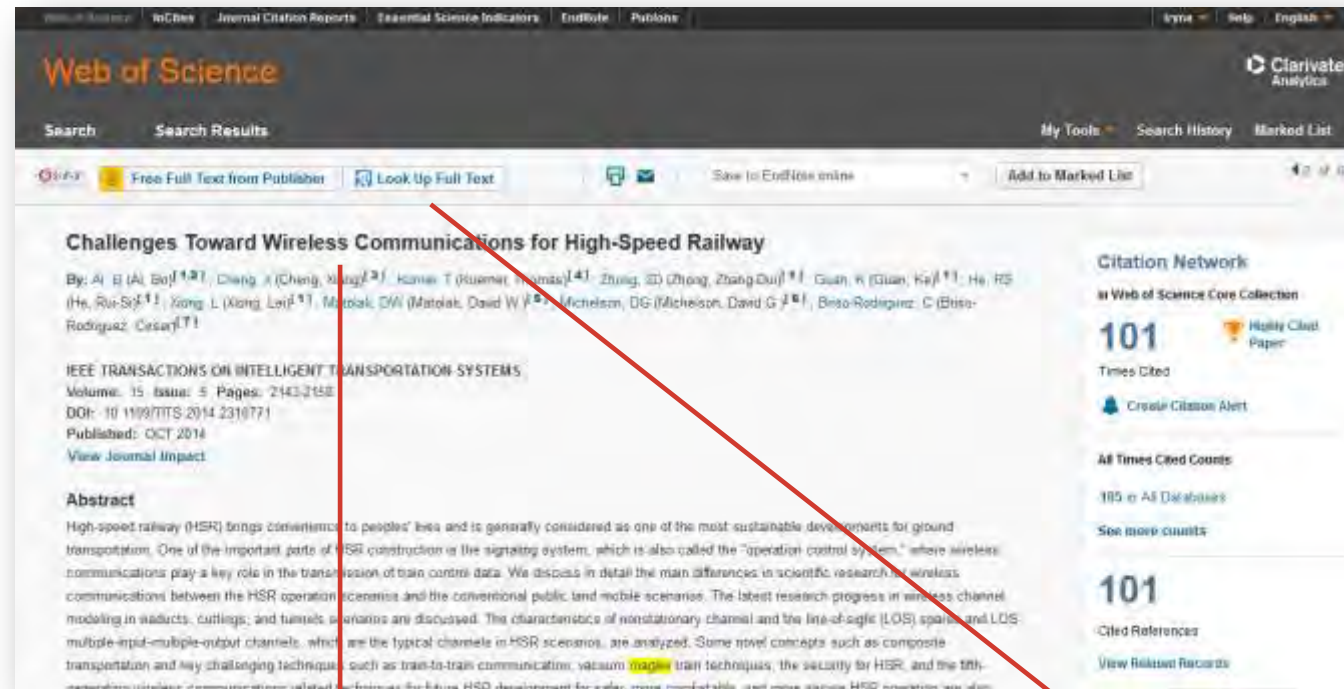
Web of Science | InCites | Journal Citation Reports | Essential Science Indicators | EndNote | Publons

Iryna | Help | English

Web of Science

Clarivate Analytics

Search | Search Results | My Tools | Search History | Marked List

Free Full Text from Publisher | Look Up Full Text | Save to EndNote online | Add to Marked List

Challenges Toward Wireless Communications for High-Speed Railway

By: Ai, B (Ai, Bo)[1,2]; Cheng, X (Cheng, Xiang)[3]; Kurner, T (Kuerner, Thomas)[4]; Zhong, ZD (Zhong, Zhang-Dui)[1]; Guan, K (Guan, Ke)[1]; He, RS (He, Rui-Si)[1]; Xiong, L (Xiong, Lei)[1]; Matolak, DW (Matolak, David W.)[5]; Michelson, DG (Michelson, David G.)[6]; Briso-Rodriguez, C (Briso-Rodriguez, Cesar)[7]

IEEE TRANSACTIONS ON INTELLIGENT TRANSPORTATION SYSTEMS
Volume: 15 Issue: 5 Pages: 2143-2158
DOI: 10.1109/TITS.2014.2310771
Published: OCT 2014
View Journal Impact

Abstract
High-speed railway (HSR) brings convenience to peoples' lives and is generally considered as one of the most sustainable developments for ground transportation. One of the important parts of HSR construction is the signaling system, which is also called the "operation control system," where wireless communications play a key role in the transmission of train control data. We discuss in detail the main differences in scientific research for wireless communications between the HSR operation scenarios and the conventional public land mobile scenarios. The latest research progress in wireless channel modeling in viaducts, cuttings, and tunnels scenarios are discussed. The characteristics of nonstationary channel and the line-of-sight (LOS) sparse and LOS multiple-input-multiple-output channels, which are the typical channels in HSR scenarios, are analyzed. Some novel concepts such as composite transportation and key challenging techniques such as train-to-train communication, vacuum maglev train techniques, the security for HSR, and the fifth-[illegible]

Citation Network
In Web of Science Core Collection
101
Times Cited
Highly Cited Paper
Create Citation Alert
All Times Cited Counts
105 in All Databases
See more counts
101
Cited References
View Related Records